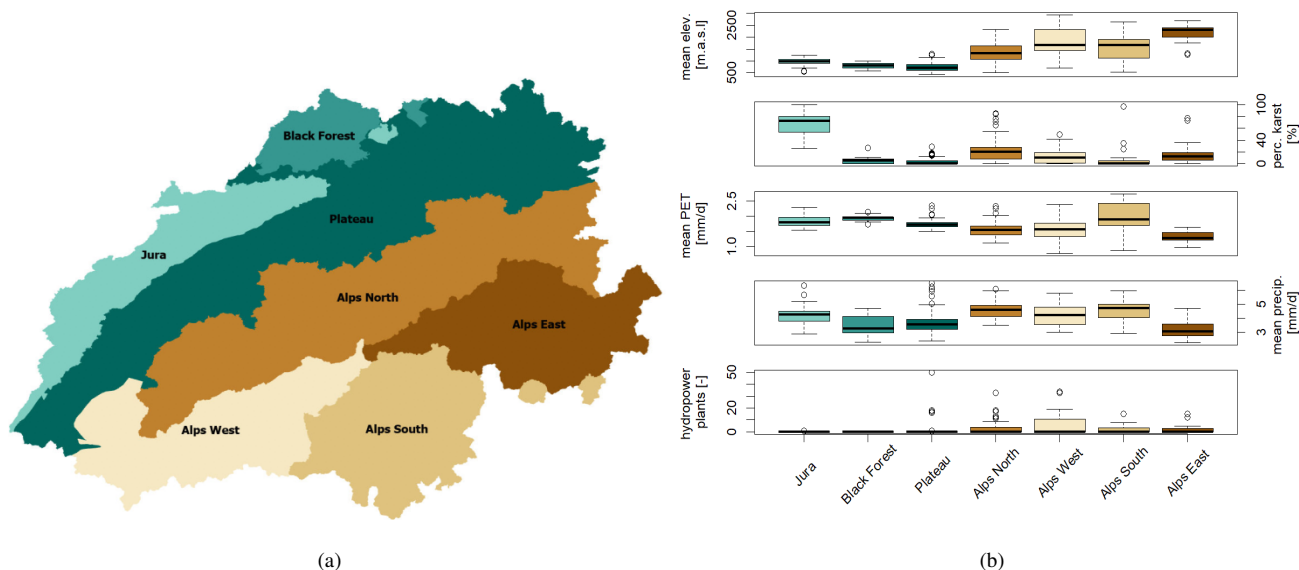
Black Forest
Plateau
Jura
Alps North
Alps East
Alps West
Alps South

(a)

mean elev. [m.a.s.l]
2500
1500
500

perc. karst [%]
100
80
40
0

mean PET [mm/d]
2.5
1.0

mean precip. [mm/d]
5
3

hydropower plants [-]
50
20
0

Jura
Black Forest
Plateau
Alps North
Alps West
Alps South
Alps East

(b)